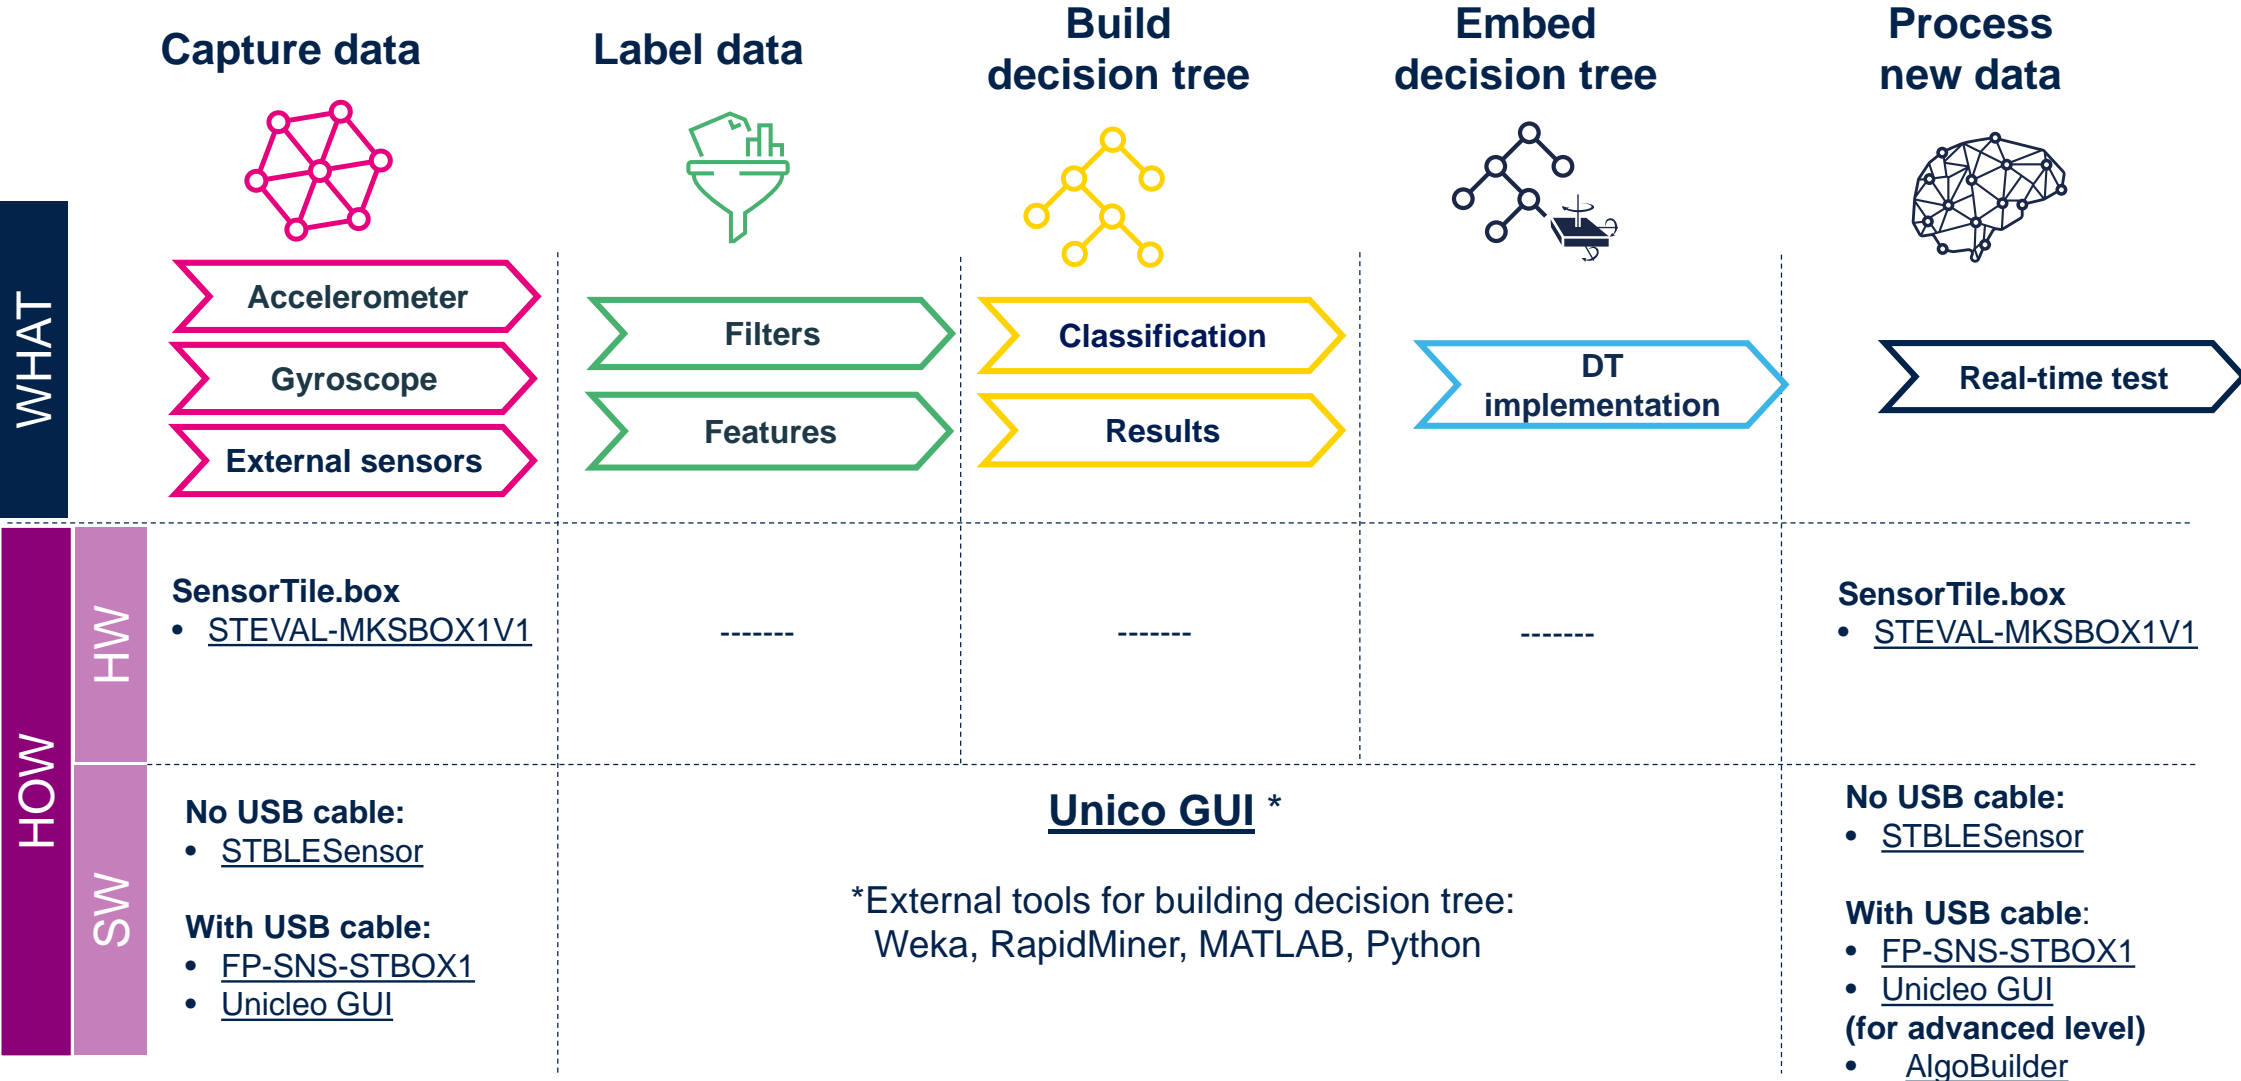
WHAT

Capture data

Accelerometer

Gyroscope

External sensors

Label data

Filters

Features

Build decision tree

Classification

Results

Embed decision tree

DT implementation

Process new data

Real-time test

HOW

HW

SensorTile.box
• STEVAL-MKSBOX1V1

-------

-------

-------

SensorTile.box
• STEVAL-MKSBOX1V1

SW

No USB cable:
• STBLESensor

With USB cable:
• FP-SNS-STBOX1
• Unicleo GUI

Unico GUI *

*External tools for building decision tree:
Weka, RapidMiner, MATLAB, Python

No USB cable:
• STBLESensor

With USB cable:
• FP-SNS-STBOX1
• Unicleo GUI
(for advanced level)
• AlgoBuilder